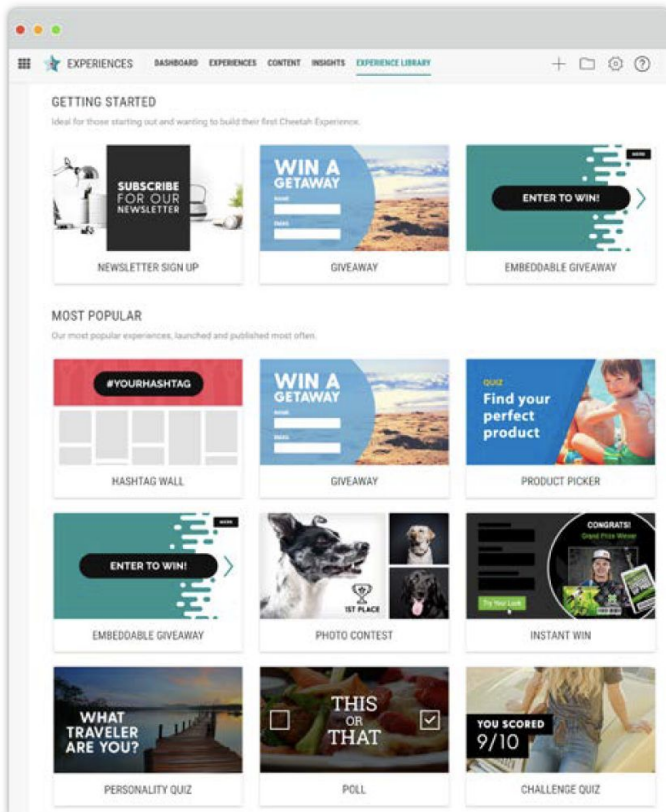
EXPERIENCES DASHBOARD EXPERIENCES CONTENT INSIGHTS EXPERIENCE LIBRARY

GETTING STARTED

Ideal for those starting out and wanting to build their first Cheetah Experience.

SUBSCRIBE FOR OUR NEWSLETTER

NEWSLETTER SIGN UP

WIN A GETAWAY

NAME

EMAIL

GIVEAWAY

ENTER TO WIN!

EMBEDDABLE GIVEAWAY

MOST POPULAR

Our most popular experiences, launched and published most often.

#YOURHASHTAG

HASHTAG WALL

WIN A GETAWAY

NAME

EMAIL

GIVEAWAY

QUIZ

Find your perfect product

PRODUCT PICKER

ENTER TO WIN!

EMBEDDABLE GIVEAWAY

1ST PLACE

PHOTO CONTEST

CONGRATS!

Grand Prize Winner

Try Your Luck

INSTANT WIN

WHAT TRAVELER ARE YOU?

PERSONALITY QUIZ

THIS OR THAT

POLL

YOU SCORED 9/10

CHALLENGE QUIZ